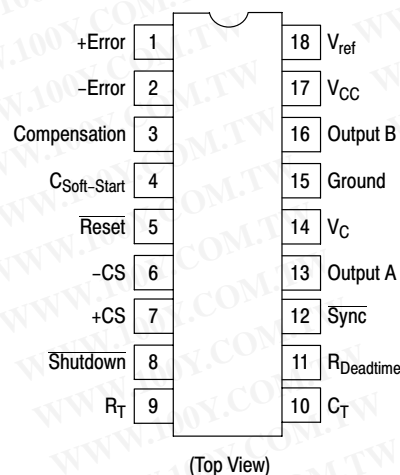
+Error 1
−Error 2
Compensation 3
$C_{Soft-Start}$ 4
$\overline{Reset}$ 5
−CS 6
+CS 7
$\overline{Shutdown}$ 8
$R_T$ 9
18 $V_{ref}$
17 $V_{CC}$
16 Output B
15 Ground
14 $V_C$
13 Output A
12 $\overline{Sync}$
11 $R_{Deadtime}$
10 $C_T$

(Top View)

WWW.100Y.COM.TW